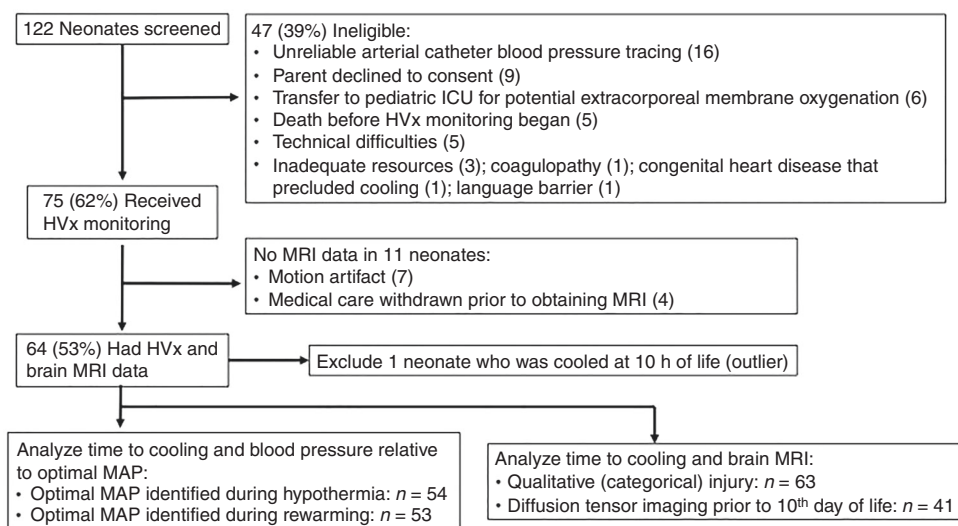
122 Neonates screened

47 (39%) Ineligible:
• Unreliable arterial catheter blood pressure tracing (16)
• Parent declined to consent (9)
• Transfer to pediatric ICU for potential extracorporeal membrane oxygenation (6)
• Death before HVx monitoring began (5)
• Technical difficulties (5)
• Inadequate resources (3); coagulopathy (1); congenital heart disease that precluded cooling (1); language barrier (1)

75 (62%) Received HVx monitoring

No MRI data in 11 neonates:
• Motion artifact (7)
• Medical care withdrawn prior to obtaining MRI (4)

64 (53%) Had HVx and brain MRI data

Exclude 1 neonate who was cooled at 10 h of life (outlier)

Analyze time to cooling and blood pressure relative to optimal MAP:
• Optimal MAP identified during hypothermia: $n = 54$
• Optimal MAP identified during rewarming: $n = 53$

Analyze time to cooling and brain MRI:
• Qualitative (categorical) injury: $n = 63$
• Diffusion tensor imaging prior to 10$^{th}$ day of life: $n = 41$